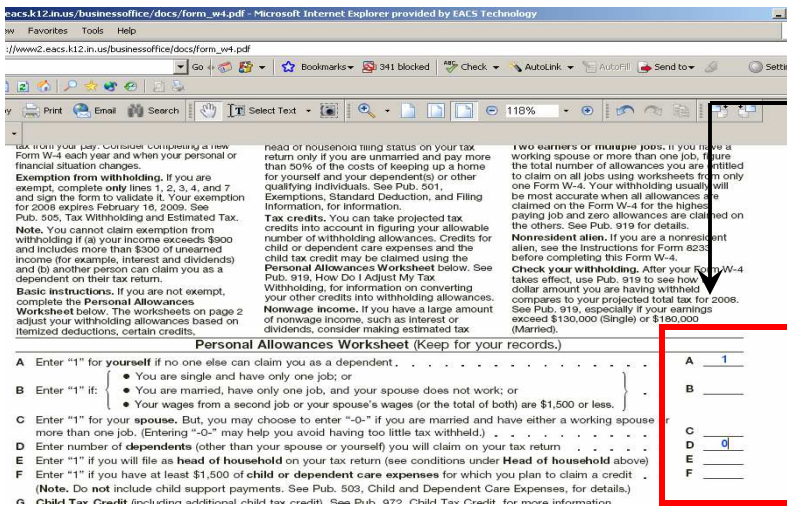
eacs.k12.in.us/businessoffice/docs/form_w4.pdf - Microsoft Internet Explorer provided by EACS Technology

w Favorites Tools Help

://www2.eacs.k12.in.us/businessoffice/docs/form_w4.pdf

Go Bookmarks 341 blocked Check AutoLink AutoFill Send to Settin

Print Email Search Select Text 118%

tax from your pay. Consider completing a new Form W-4 each year and when your personal or financial situation changes.

Exemption from withholding. If you are exempt, complete only lines 1, 2, 3, 4, and 7 and sign the form to validate it. Your exemption for 2008 expires February 16, 2009. See Pub. 505, Tax Withholding and Estimated Tax.

Note. You cannot claim exemption from withholding if (a) your income exceeds $900 and includes more than $300 of unearned income (for example, interest and dividends) and (b) another person can claim you as a dependent on their tax return.

Basic instructions. If you are not exempt, complete the Personal Allowances Worksheet below. The worksheets on page 2 adjust your withholding allowances based on itemized deductions, certain credits,

head of household filing status on your tax return only if you are unmarried and pay more than 50% of the costs of keeping up a home for yourself and your dependent(s) or other qualifying individuals. See Pub. 501, Exemptions, Standard Deduction, and Filing Information, for information.

Tax credits. You can take projected tax credits into account in figuring your allowable number of withholding allowances. Credits for child or dependent care expenses and the child tax credit may be claimed using the Personal Allowances Worksheet below. See Pub. 919, How Do I Adjust My Tax Withholding, for information on converting your other credits into withholding allowances.

Nonwage income. If you have a large amount of nonwage income, such as interest or dividends, consider making estimated tax

Two earners or multiple jobs. If you have a working spouse or more than one job, figure the total number of allowances you are entitled to claim on all jobs using worksheets from only one Form W-4. Your withholding usually will be most accurate when all allowances are claimed on the Form W-4 for the highest paying job and zero allowances are claimed on the others. See Pub. 919 for details.

Nonresident alien. If you are a nonresident alien, see the Instructions for Form 8233 before completing this Form W-4.

Check your withholding. After your Form W-4 takes effect, use Pub. 919 to see how the dollar amount you are having withheld compares to your projected total tax for 2008. See Pub. 919, especially if your earnings exceed $130,000 (Single) or $180,000 (Married).

Personal Allowances Worksheet (Keep for your records.)

A Enter "1" for yourself if no one else can claim you as a dependent . . . . . . . . . . A 1

B Enter "1" if: • You are single and have only one job; or • You are married, have only one job, and your spouse does not work; or • Your wages from a second job or your spouse's wages (or the total of both) are $1,500 or less. B

C Enter "1" for your spouse. But, you may choose to enter "-0-" if you are married and have either a working spouse or more than one job. (Entering "-0-" may help you avoid having too little tax withheld.) . . . . . . . . C

D Enter number of dependents (other than your spouse or yourself) you will claim on your tax return . . . . D 0

E Enter "1" if you will file as head of household on your tax return (see conditions under Head of household above) E

F Enter "1" if you have at least $1,500 of child or dependent care expenses for which you plan to claim a credit F (Note. Do not include child support payments. See Pub. 503, Child and Dependent Care Expenses, for details.)

G Child Tax Credit (including additional child tax credit). See Pub. 972, Child Tax Credit, for more information.